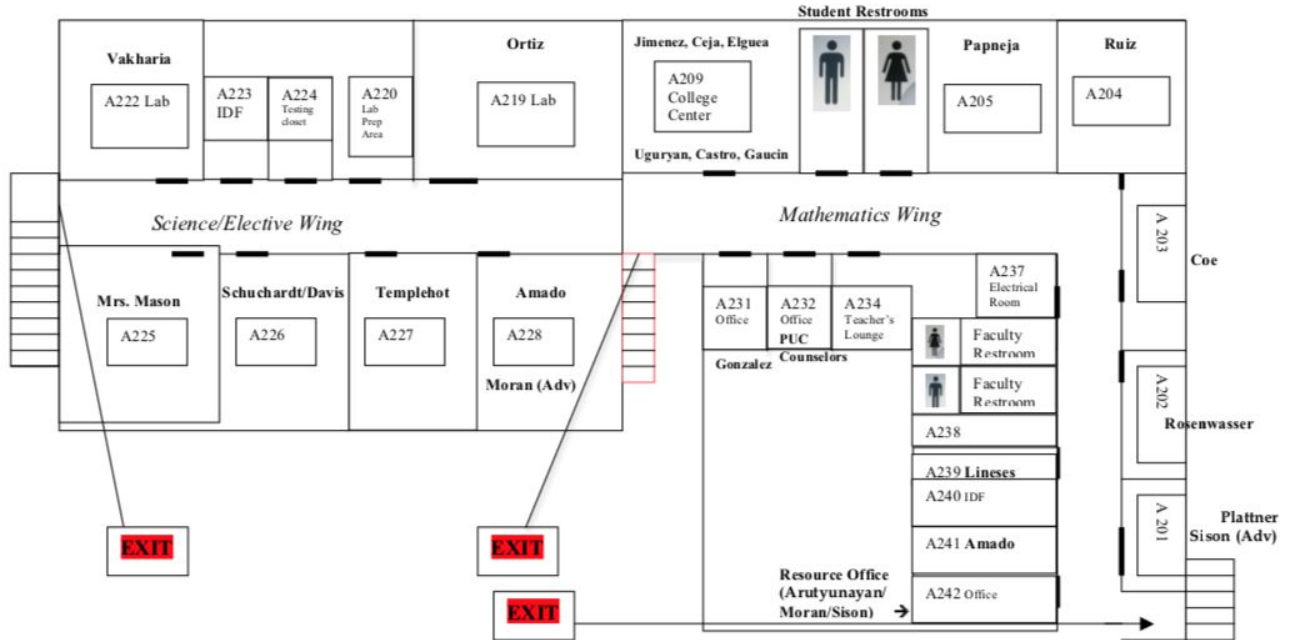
Student Restrooms

Vakharia

A222 Lab

A223 IDF

A224 Testing closet

A220 Lab Prep Area

Ortiz

A219 Lab

Jimenez, Ceja, Elguea

A209 College Center

Uguryan, Castro, Gaucin

Papneja

A205

Ruiz

A204

Science/Elective Wing

Mathematics Wing

Mrs. Mason

A225

Schuchardt/Davis

A226

Templehot

A227

Amado

A228

Moran (Adv)

A231 Office

A232 Office

PUC Counselors

A234 Teacher's Lounge

Gonzalez

A237 Electrical Room

Faculty Restroom

Faculty Restroom

A238

A239 Lineses

A240 IDF

A241 Amado

Resource Office (Arutyunayan/ Moran/Sison)

A242 Office

A 203

Coe

A 202

Rosenwasser

A 201

Plattner Sison (Adv)

EXIT

EXIT

EXIT